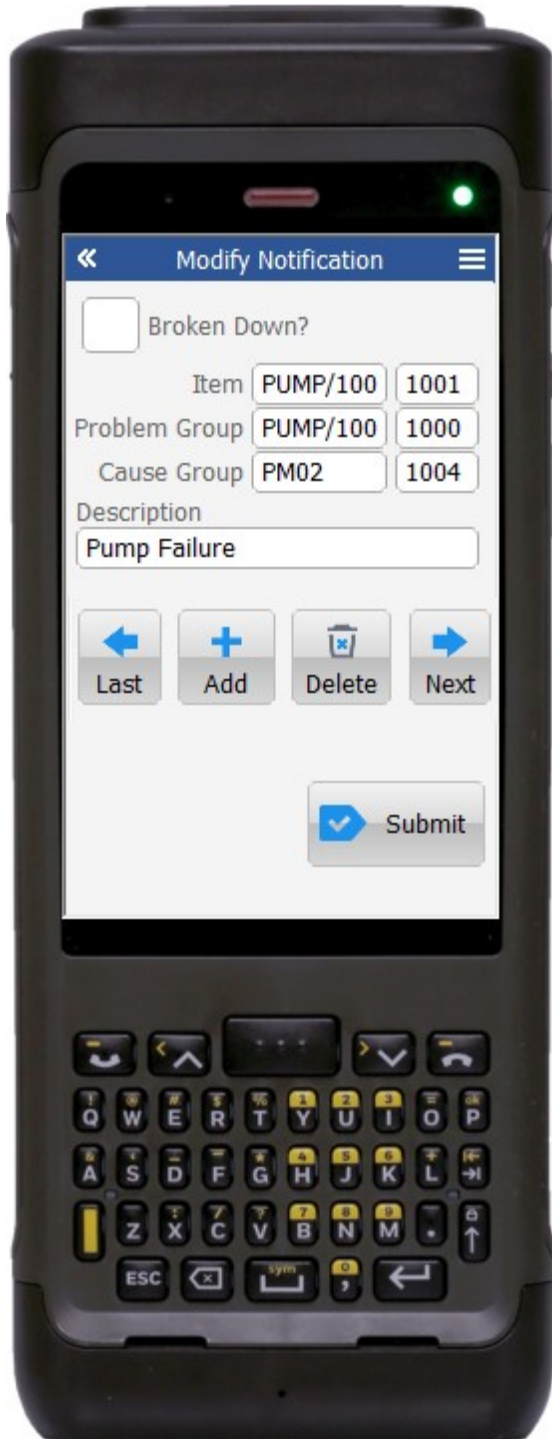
Modify Notification

Broken Down?

Item PUMP/100 1001

Problem Group PUMP/100 1000

Cause Group PM02 1004

Description

Pump Failure

Last Add Delete Next

Submit

Q W E R T Y U I O P
A S D F G H J K L
Z X C V B N M
ESC sym